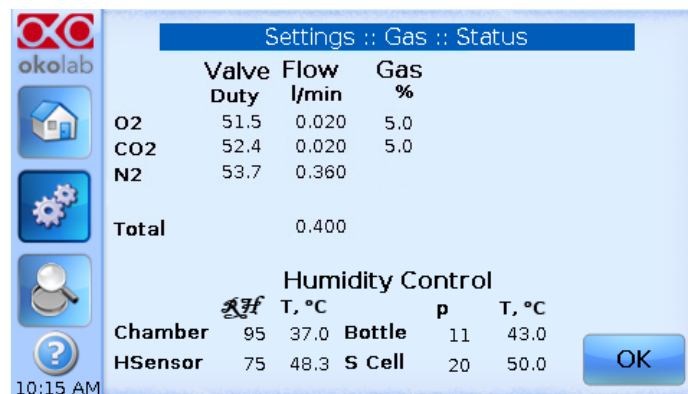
okolab

Settings :: Gas :: Status

| | Valve Duty | Flow l/min | Gas % |
|---|---|---|---|
| O2 | 51.5 | 0.020 | 5.0 |
| CO2 | 52.4 | 0.020 | 5.0 |
| N2 | 53.7 | 0.360 | |
| Total | | 0.400 | |

Humidity Control

| | RH | T, °C | | p | T, °C |
|---|---|---|---|---|---|
| Chamber | 95 | 37.0 | Bottle | 11 | 43.0 |
| HSensor | 75 | 48.3 | S Cell | 20 | 50.0 |

OK

?

10:15 AM